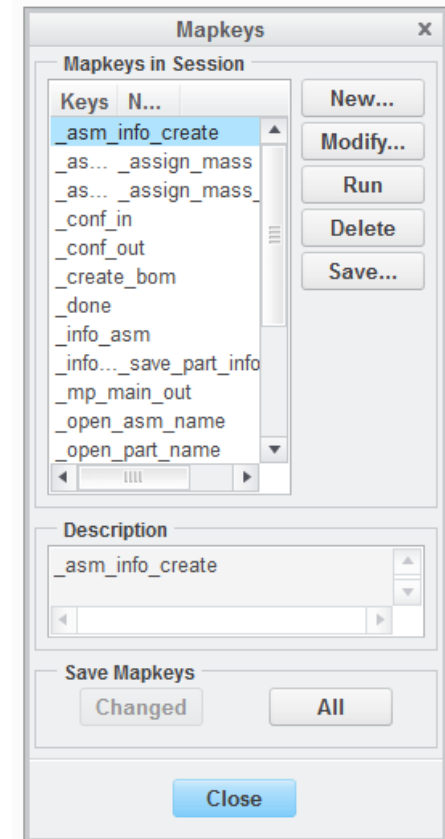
Mapkeys

Mapkeys in Session

| Keys | N... |
|---|---|
| _asm_info_create | |
| _as... | _assign_mass |
| _as... | _assign_mass_ |
| _conf_in | |
| _conf_out | |
| _create_bom | |
| _done | |
| _info_asm | |
| _info.... | _save_part_info |
| _mp_main_out | |
| _open_asm_name | |
| _open_part_name | |

New...
Modify...
Run
Delete
Save...

Description

_asm_info_create

Save Mapkeys

Changed
All

Close